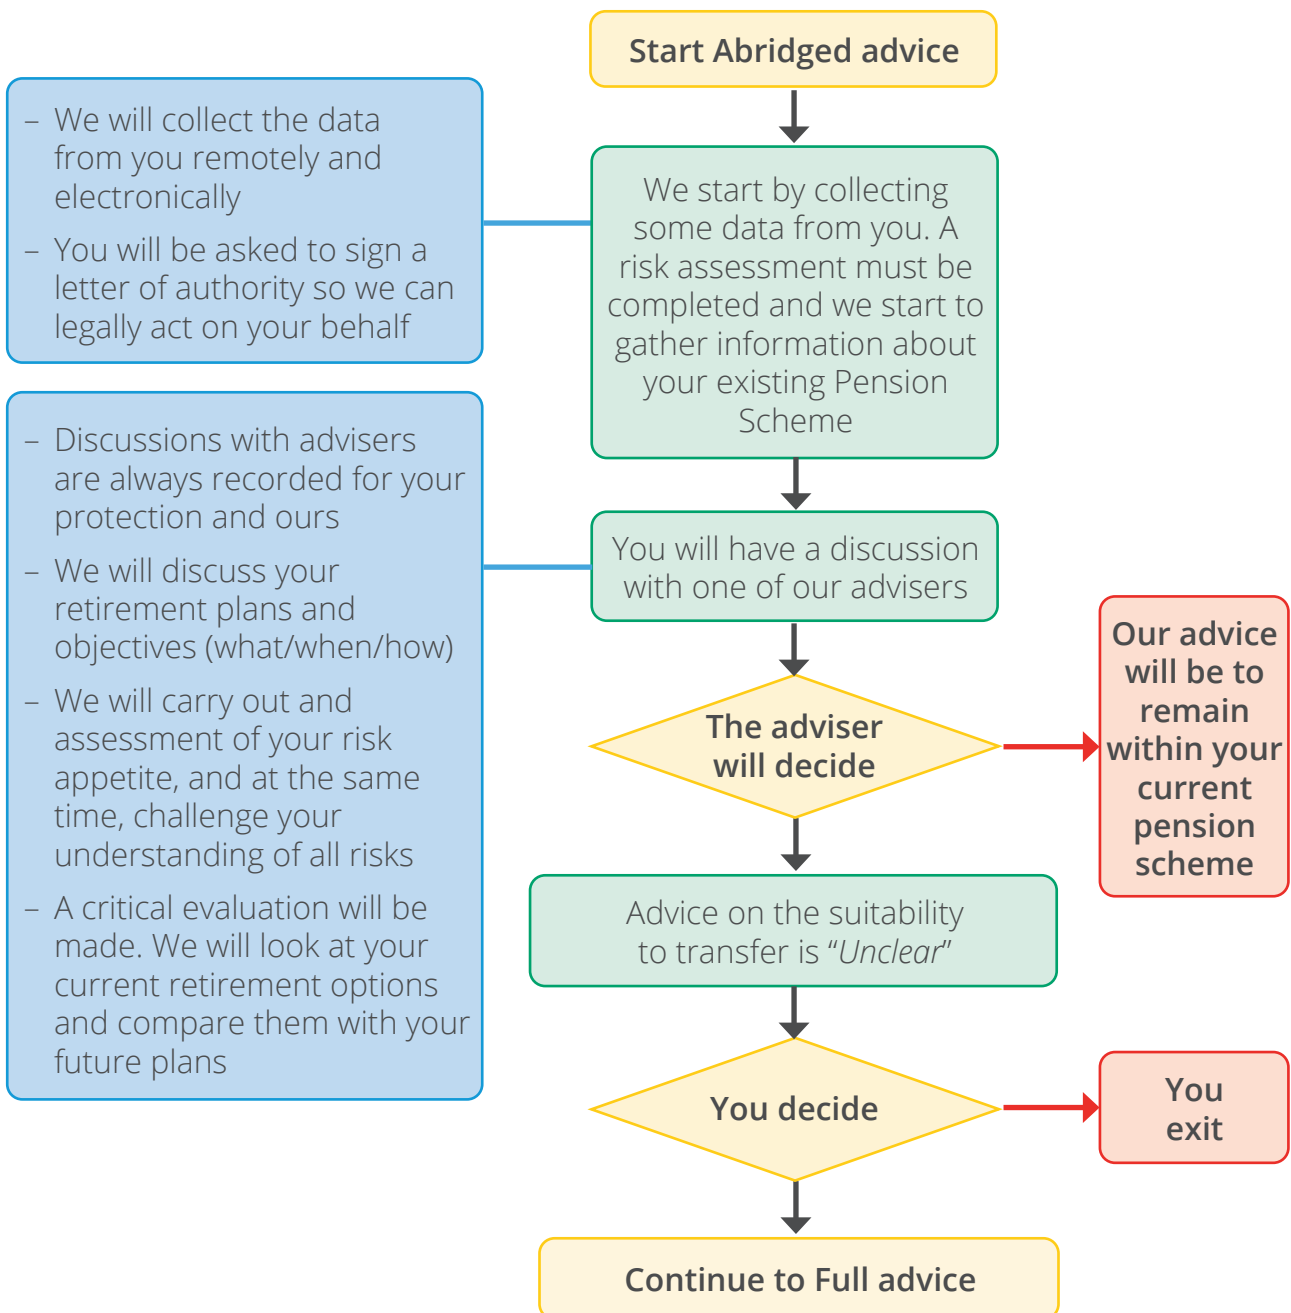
Start Abridged advice

– We will collect the data from you remotely and electronically

– You will be asked to sign a letter of authority so we can legally act on your behalf

We start by collecting some data from you. A risk assessment must be completed and we start to gather information about your existing Pension Scheme

– Discussions with advisers are always recorded for your protection and ours

– We will discuss your retirement plans and objectives (what/when/how)

– We will carry out and assessment of your risk appetite, and at the same time, challenge your understanding of all risks

– A critical evaluation will be made. We will look at your current retirement options and compare them with your future plans

You will have a discussion with one of our advisers

The adviser will decide

Our advice will be to remain within your current pension scheme

Advice on the suitability to transfer is "Unclear"

You decide

You exit

Continue to Full advice